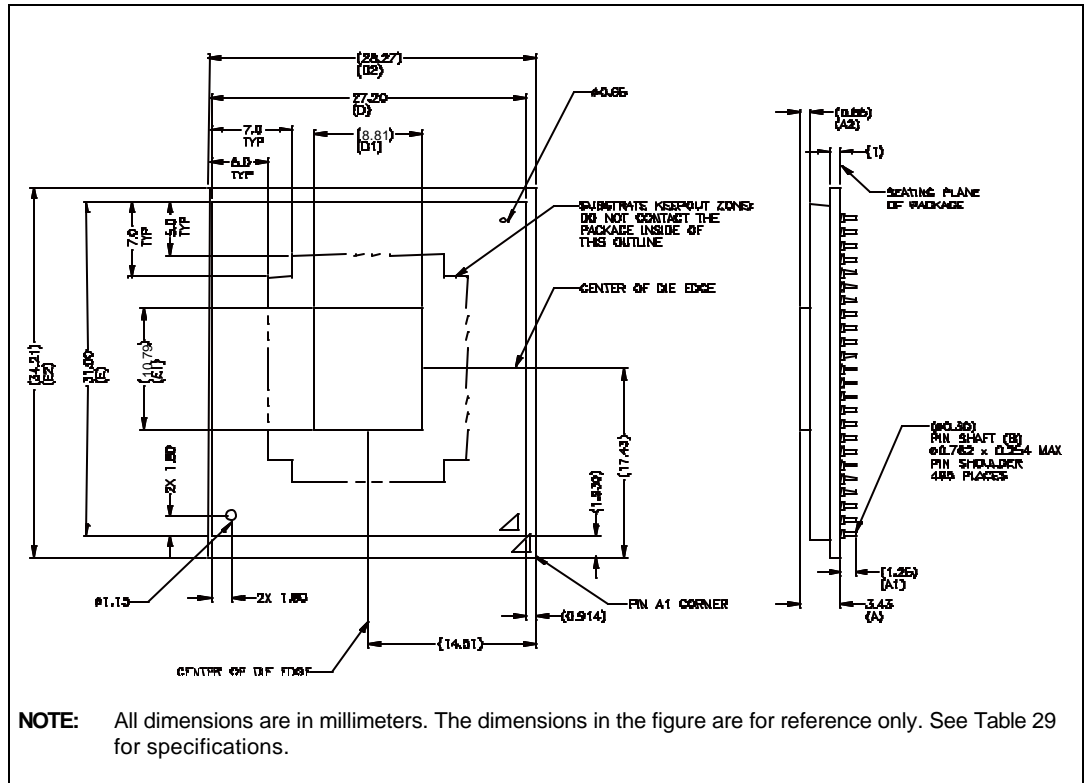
(28.27)
(D2)
27.20
(D)
ø0.65
7.0
TYP
(8.81)
(D1)
6.0
TYP
(0.66)
(A2)
(1)
SEATING PLANE
OF PACKAGE
SUBSTRATE KEEPOUT ZONE:
DO NOT CONTACT THE
PACKAGE INSIDE OF
THIS OUTLINE
7.0
TYP
5.0
TYP
CENTER OF DIE EDGE
(34.21)
(E2)
31.00
(E)
(10.79)
(E1)
(17.43)
2X 1.60
(1.630)
(ø0.30)
PIN SHAFT (B)
ø0.762 x 0.254 MAX
PIN SHOULDER
495 PLACES
(1.25)
(A1)
ø1.15
2X 1.60
PIN A1 CORNER
(0.914)
3.43
(A)
(14.61)
CENTER OF DIE EDGE

NOTE: All dimensions are in millimeters. The dimensions in the figure are for reference only. See Table 29 for specifications.